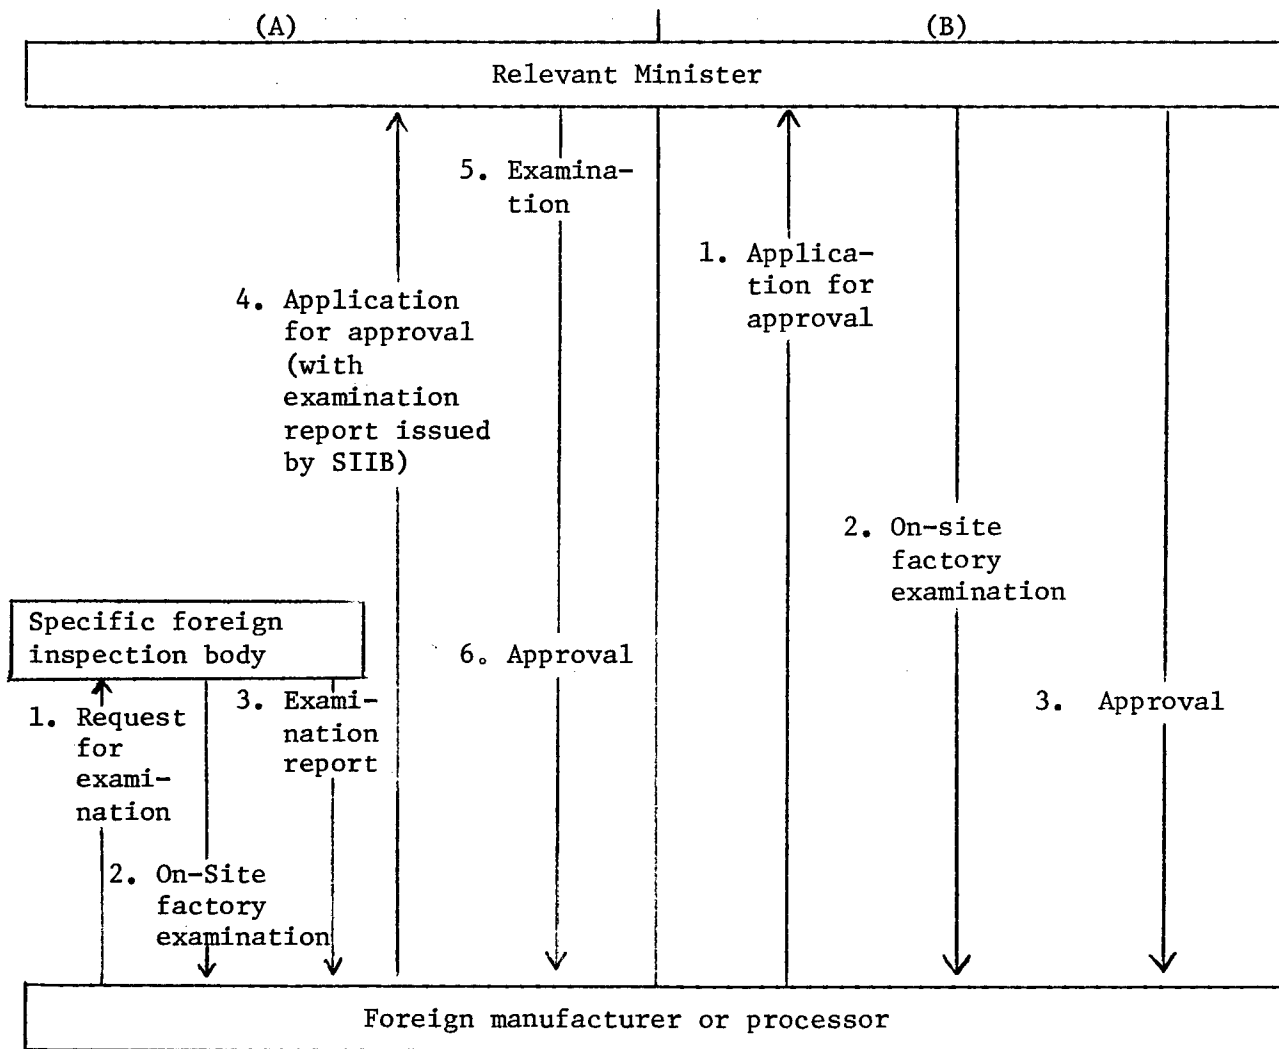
(A)

(B)

Relevant Minister

5. Examination

4. Application for approval (with examination report issued by SIIB)

1. Application for approval

2. On-site factory examination

Specific foreign inspection body

6. Approval

3. Approval

1. Request for examination

3. Examination report

2. On-Site factory examination

Foreign manufacturer or processor